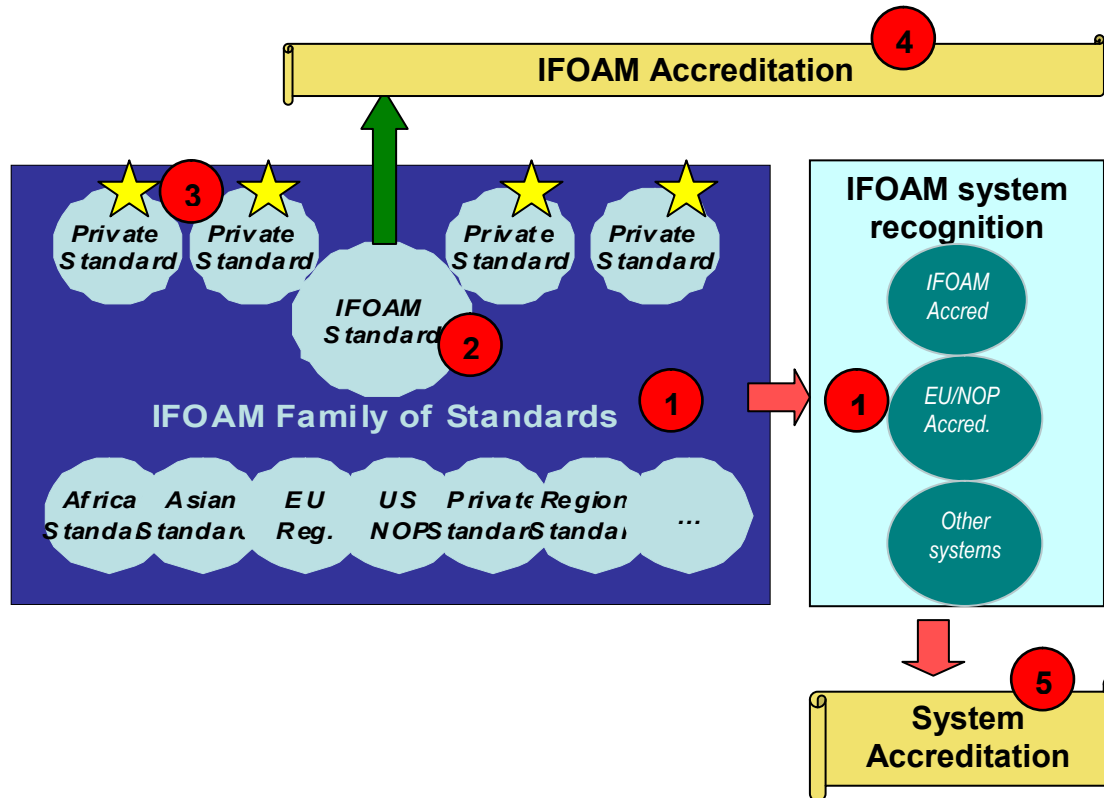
IFOAM Accreditation
4

3
Private Standard
Private Standard
Private Standard
Private Standard

IFOAM Standard
2

IFOAM Family of Standards
1

Africa Standa
Asian Standar
EU Reg.
US NOP
Private Standar
Region Standa
...

IFOAM system recognition
IFOAM Accred
1
EU/NOP Accred.
Other systems

5
System Accreditation